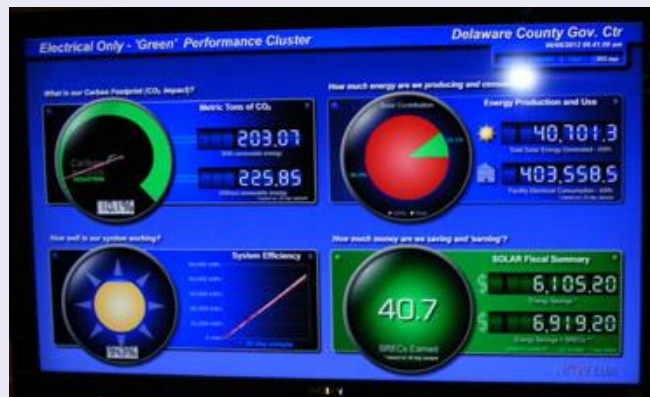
Electrical Only - 'Green' Performance Cluster

Delaware County Gov. Ctr

What is our Carbon Footprint (CO₂ impact)?

Metric Tons of CO₂

203.07

225.85

How much energy are we producing and cons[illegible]

Solar Contribution

Energy Production and Use

40,701.3

Total Solar Energy Generated - kWh

403,558.5

Facility Electrical Consumption - kWh

How well is our system working?

System Efficiency

How much money are we saving and 'banking'?

SOLAR Fiscal Summary

40.7

SRECs Earned

$ 6,105.20

Energy Savings

$ 6,919.20

Energy Savings + SRECs